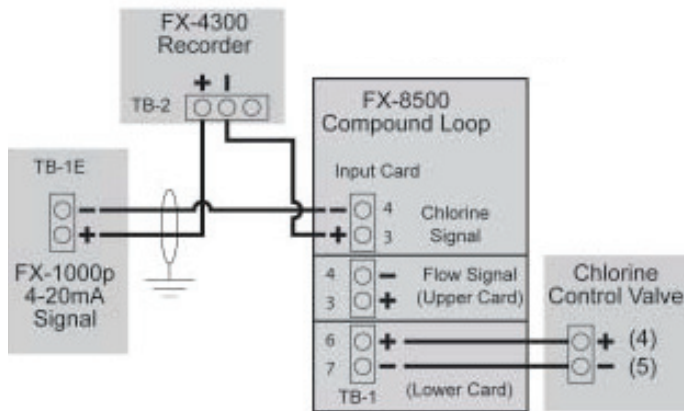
FX-4300
Recorder
+ -
TB-2

FX-8500
Compound Loop

Input Card

TB-1E

- 4 Chlorine
+ 3 Signal

FX-1000p
4-20mA
Signal

4 - Flow Signal
3 + (Upper Card)

Chlorine
Control Valve

6 +
7 -
TB-1
(Lower Card)

+ (4)
- (5)